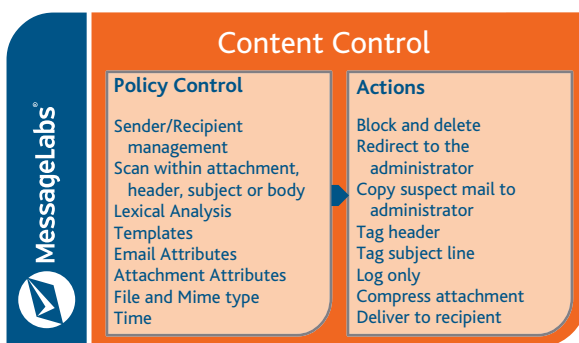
MessageLabs®

Content Control

Policy Control

Sender/Recipient management
Scan within attachment, header, subject or body
Lexical Analysis
Templates
Email Attributes
Attachment Attributes
File and Mime type
Time

Actions

Block and delete
Redirect to the administrator
Copy suspect mail to administrator
Tag header
Tag subject line
Log only
Compress attachment
Deliver to recipient